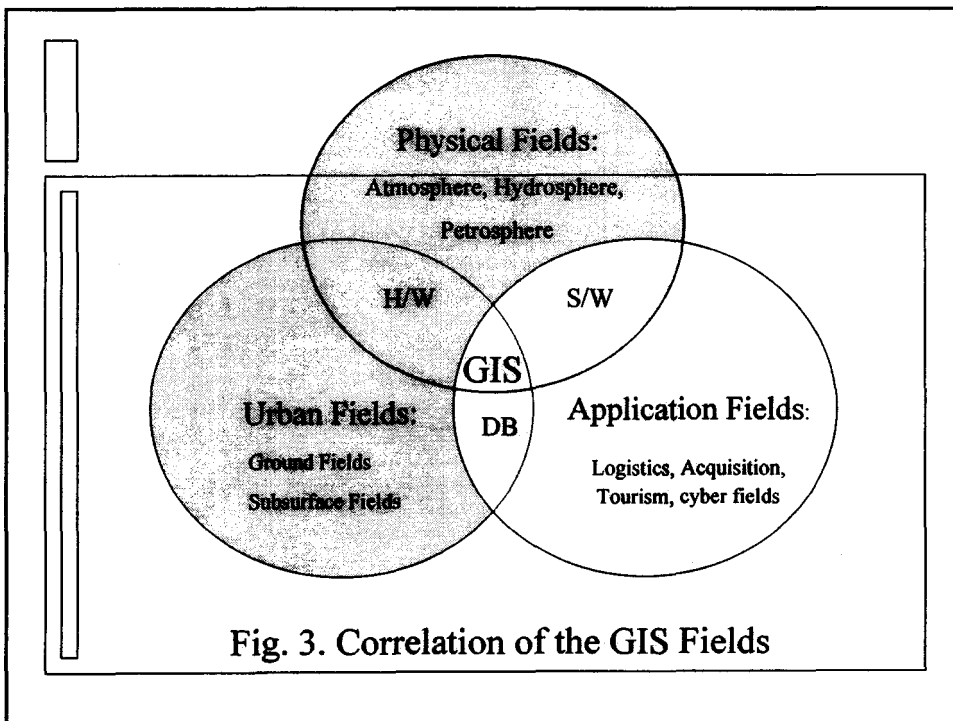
Physical Fields:
Atmosphere, Hydrosphere, Petrosphere

H/W

S/W

GIS

Urban Fields:
Ground Fields
Subsurface Fields

DB

Application Fields:
Logistics, Acquisition, Tourism, cyber fields

Fig. 3. Correlation of the GIS Fields